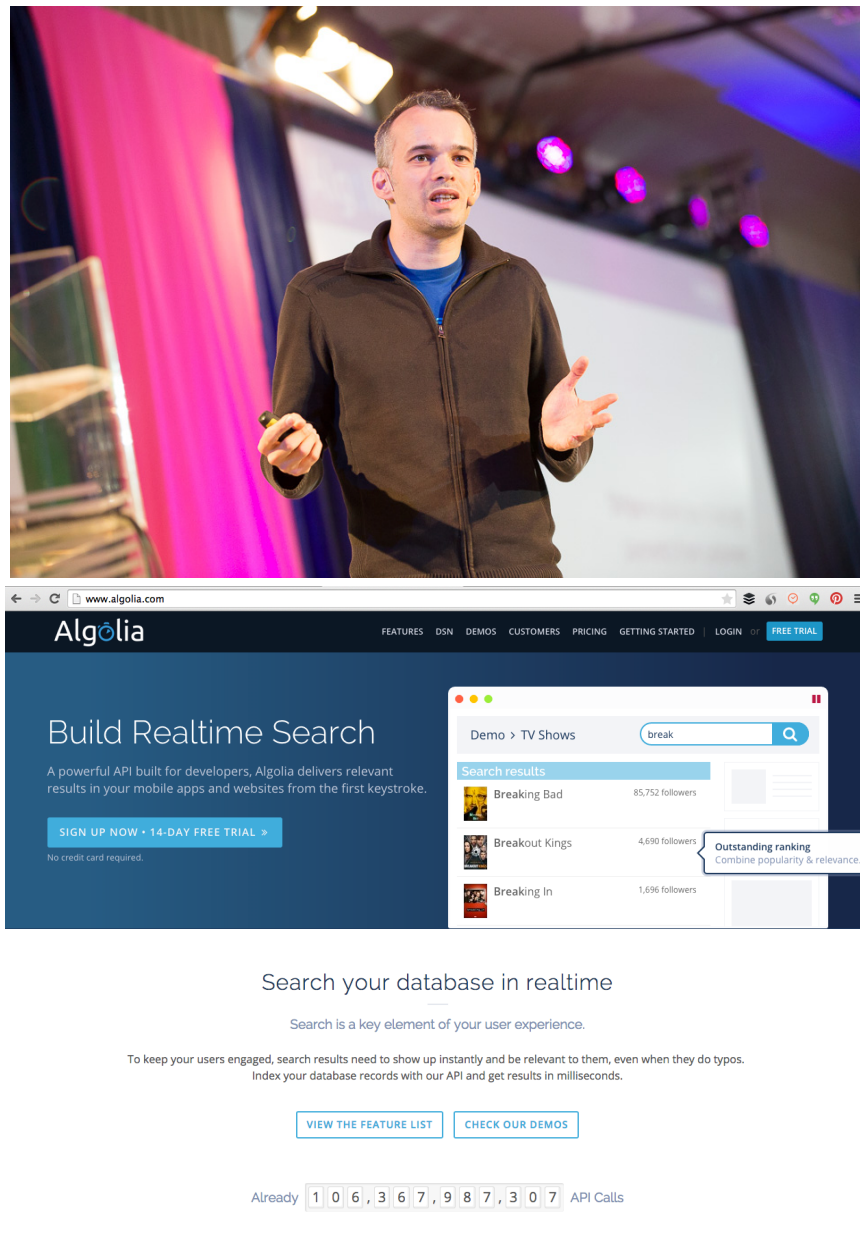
www.algolia.com

Algolia

FEATURES DSN DEMOS CUSTOMERS PRICING GETTING STARTED | LOGIN or FREE TRIAL

Build Realtime Search

A powerful API built for developers, Algolia delivers relevant results in your mobile apps and websites from the first keystroke.

SIGN UP NOW • 14-DAY FREE TRIAL »

No credit card required.

Demo > TV Shows

break

Search results

Breaking Bad 85,752 followers

Breakout Kings 4,690 followers

Breaking In 1,696 followers

Outstanding ranking
Combine popularity & relevance.

Search your database in realtime

Search is a key element of your user experience.

To keep your users engaged, search results need to show up instantly and be relevant to them, even when they do typos. Index your database records with our API and get results in milliseconds.

VIEW THE FEATURE LIST

CHECK OUR DEMOS

Already 106,367,987,307 API Calls